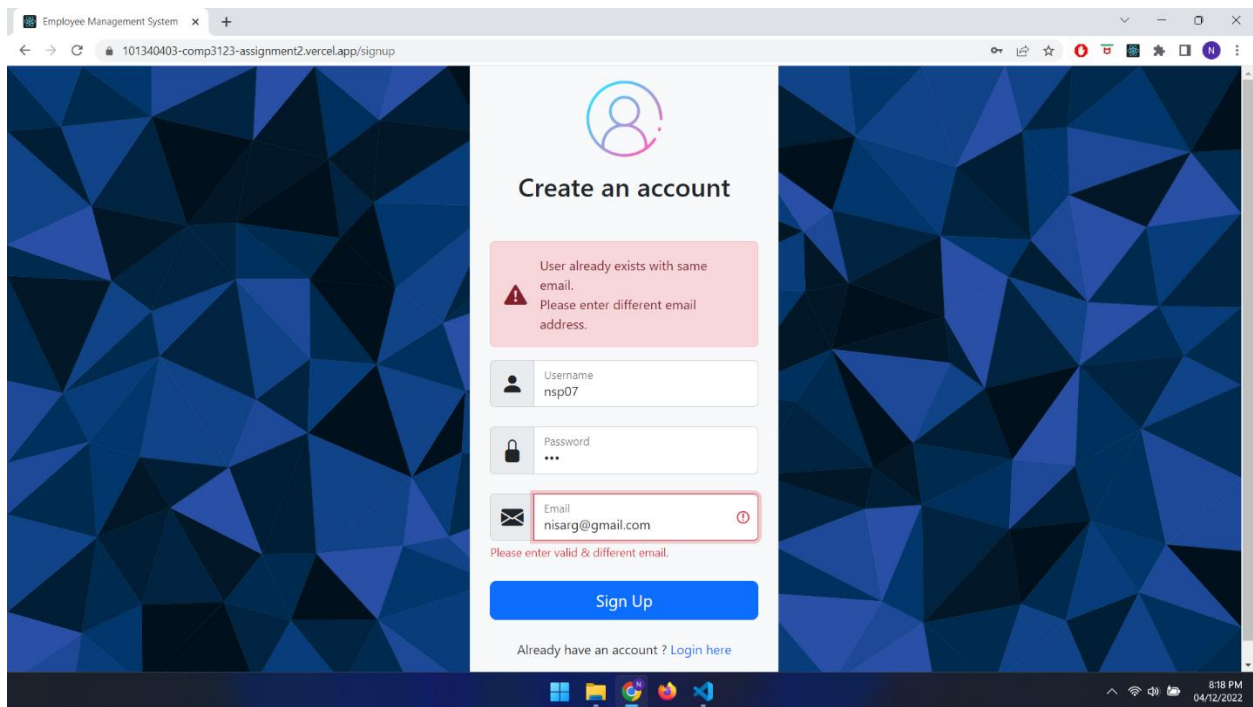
Employee Management System ×

101340403-comp3123-assignment2.vercel.app/signup

Create an account

User already exists with same email.
Please enter different email address.

Username
nsp07

Password
•••

Email
nisarg@gmail.com

Please enter valid & different email.

Sign Up

Already have an account ? Login here

8:18 PM
04/12/2022